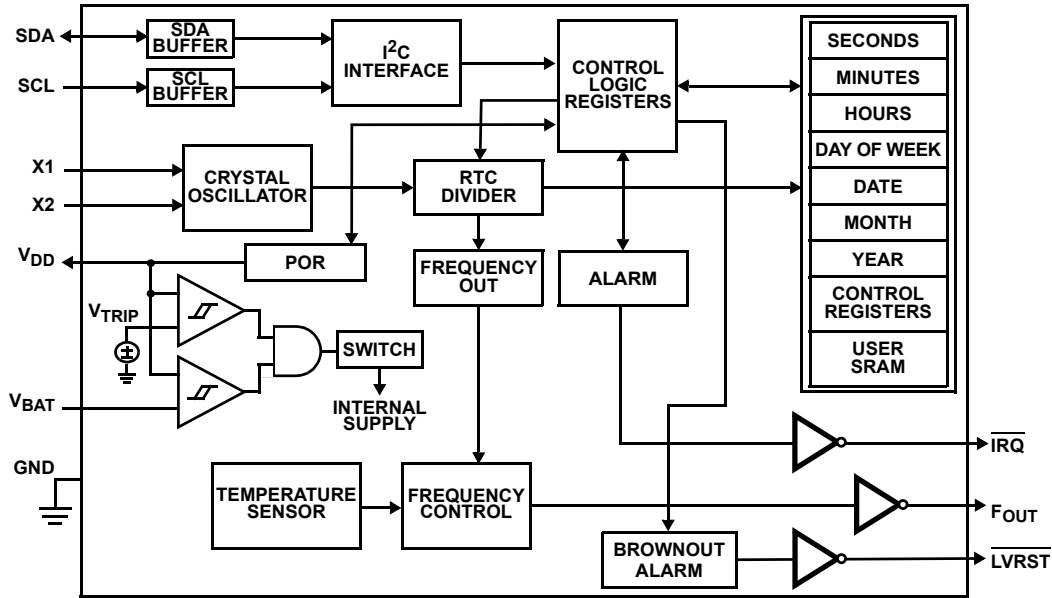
SDA
SCL
SDA BUFFER
SCL BUFFER
$I^2C$ INTERFACE
CONTROL LOGIC REGISTERS
SECONDS
MINUTES
HOURS
DAY OF WEEK
DATE
MONTH
YEAR
CONTROL REGISTERS
USER SRAM
X1
X2
CRYSTAL OSCILLATOR
RTC DIVIDER
$V_{DD}$
POR
FREQUENCY OUT
ALARM
$V_{TRIP}$
SWITCH
INTERNAL SUPPLY
$V_{BAT}$
GND
$\overline{IRQ}$
TEMPERATURE SENSOR
FREQUENCY CONTROL
$F_{OUT}$
BROWNOUT ALARM
$\overline{LVRST}$